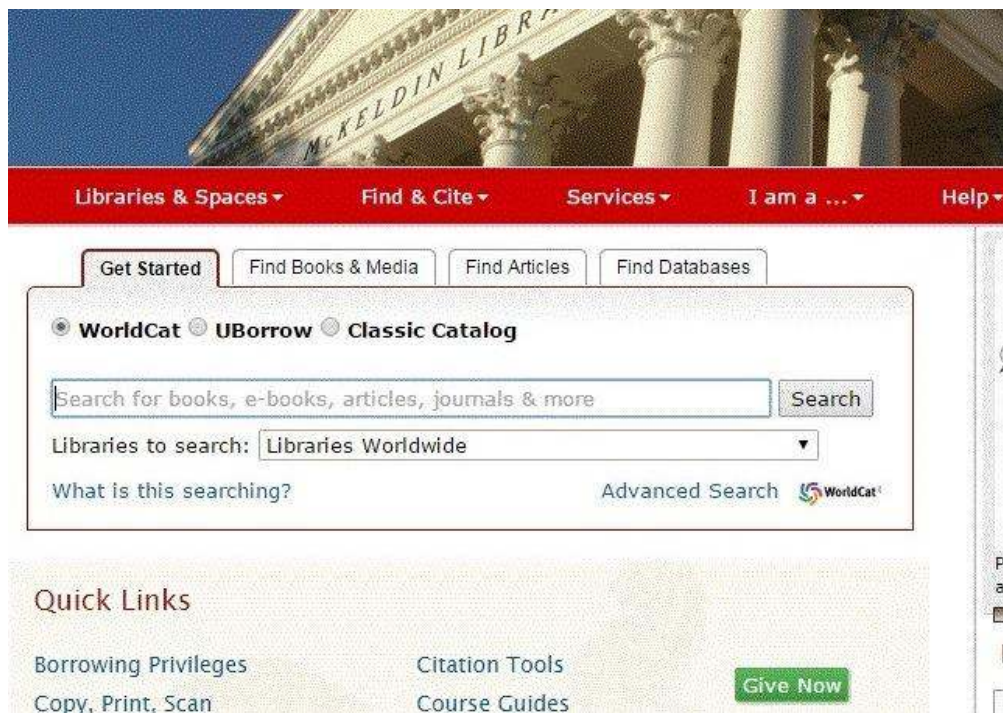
McKELDIN LIBR

Libraries & Spaces ▾ Find & Cite ▾ Services ▾ I am a ... ▾ Help ▾

Get Started | Find Books & Media | Find Articles | Find Databases

WorldCat UBorrow Classic Catalog

Search for books, e-books, articles, journals & more

Search

Libraries to search: Libraries Worldwide

What is this searching?

Advanced Search

WorldCat

Quick Links

Borrowing Privileges

Copy, Print, Scan

Citation Tools

Course Guides

Give Now